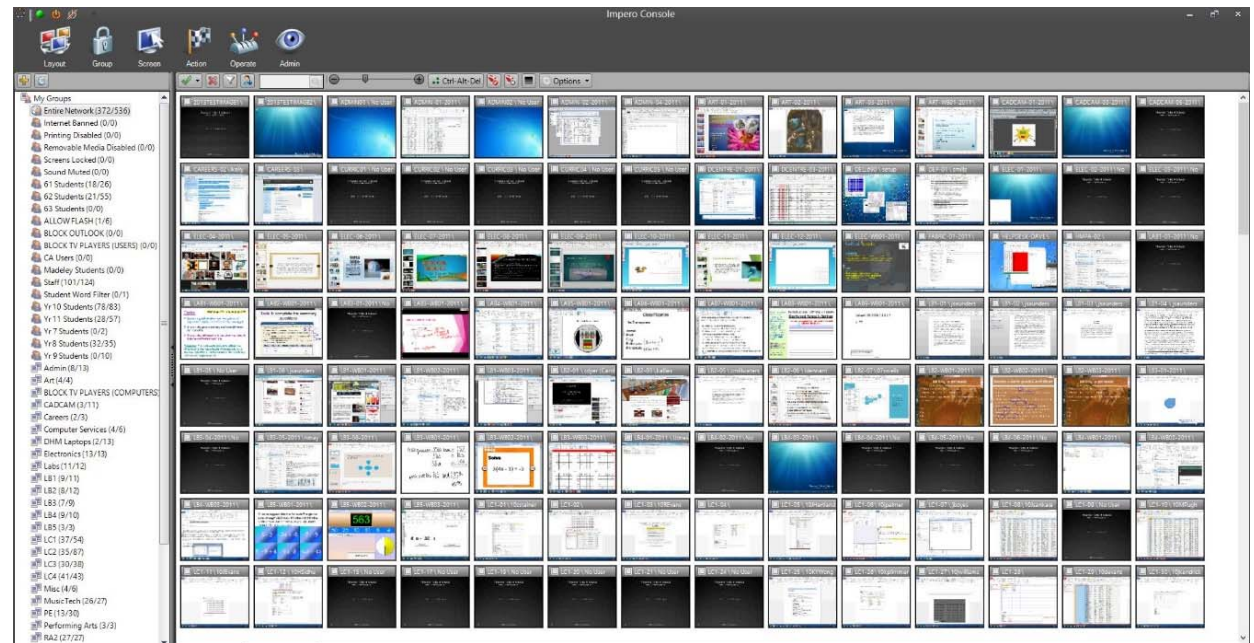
Impero Console

Layout
Group
Screen
Action
Operate
Admin

Ctrl-Alt-Del
Options

My Groups
Entire Network (372/536)
Internet Banned (0/0)
Printing Disabled (0/0)
Removable Media Disabled (0/0)
Screens Locked (0/0)
Sound Muted (0/0)
61 Students (18/26)
62 Students (21/55)
63 Students (0/0)
ALLOW FLASH (1/6)
BLOCK OUTLOOK (0/0)
BLOCK TV PLAYERS (USERS) (0/0)
CA Users (0/0)
Madeley Students (0/0)
Staff (101/124)
Student Word Filter (0/1)
Yr 10 Students (78/83)
Yr 11 Students (28/57)
Yr 7 Students (0/2)
Yr8 Students (32/35)
Yr 9 Students (0/10)
Admin (8/13)
Art (4/4)
BLOCK TV PLAYERS (COMPUTERS)
CADCAM (3/11)
Careers (2/3)
Computer Services (4/6)
DHM Laptops (2/13)
Electronics (13/13)
Labs (11/12)
LB1 (9/11)
LB2 (8/12)
LB3 (7/9)
LB4 (9/10)
LB5 (3/3)
LC1 (37/54)
LC2 (35/87)
LC3 (30/38)
LC4 (41/43)
Misc (4/6)
MusicTech (26/27)
PE (13/30)
Performing Arts (3/3)
RA2 (27/27)

ADMIN-01-2011 | No User
ADMIN02 | No User
ADMIN-02-2011
ADMIN-04-2011
ART-01-2011
ART-02-2011
ART-03-2011
ART-WB01-2011
CADCAM-01-2011
CADCAM-03-2011
CADCAM-05-2011
CAREERS-02 | Andy
CAREERS-001
CURRIC01 | No User
CURRIC02 | No User
CURRIC03 | No User
CURRIC04 | No User
CURRIC05 | No User
DCENTRE-01-2011
DCENTRE-03-2011
DELLA02 | setup
DLF-01 | smith
ELEC-01-2011
ELEC-02-2011 | No
ELEC-03-2011 | No
563